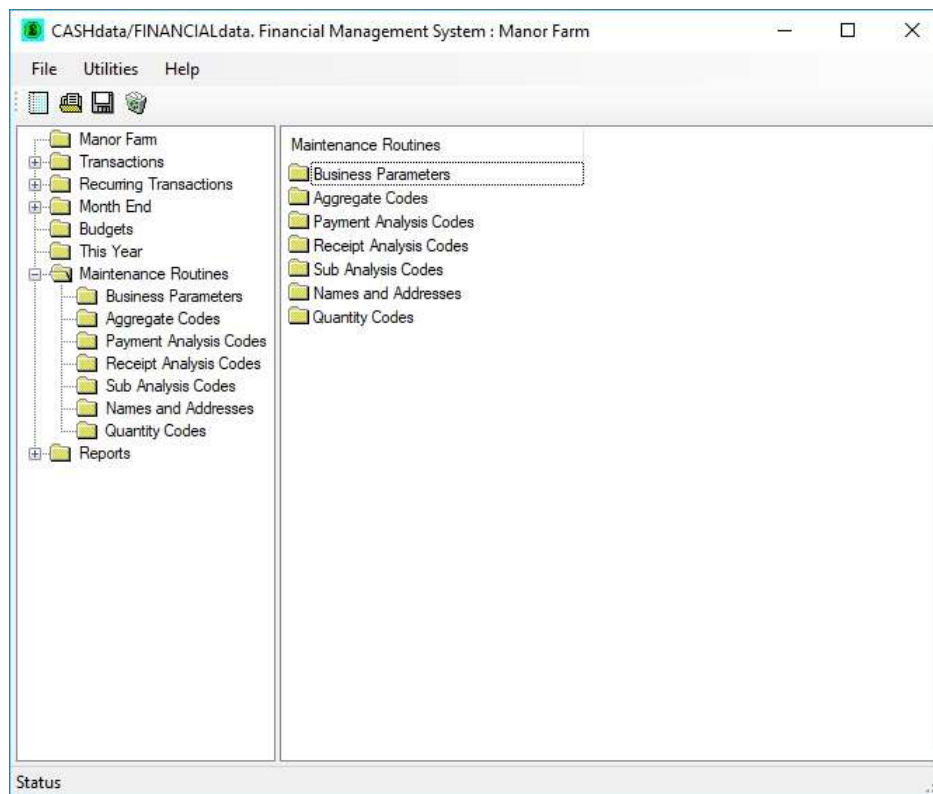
CASHdata/FINANCIALdata. Financial Management System : Manor Farm

File Utilities Help

Manor Farm
Transactions
Recurring Transactions
Month End
Budgets
This Year
Maintenance Routines
Business Parameters
Aggregate Codes
Payment Analysis Codes
Receipt Analysis Codes
Sub Analysis Codes
Names and Addresses
Quantity Codes
Reports

Maintenance Routines
Business Parameters
Aggregate Codes
Payment Analysis Codes
Receipt Analysis Codes
Sub Analysis Codes
Names and Addresses
Quantity Codes

Status